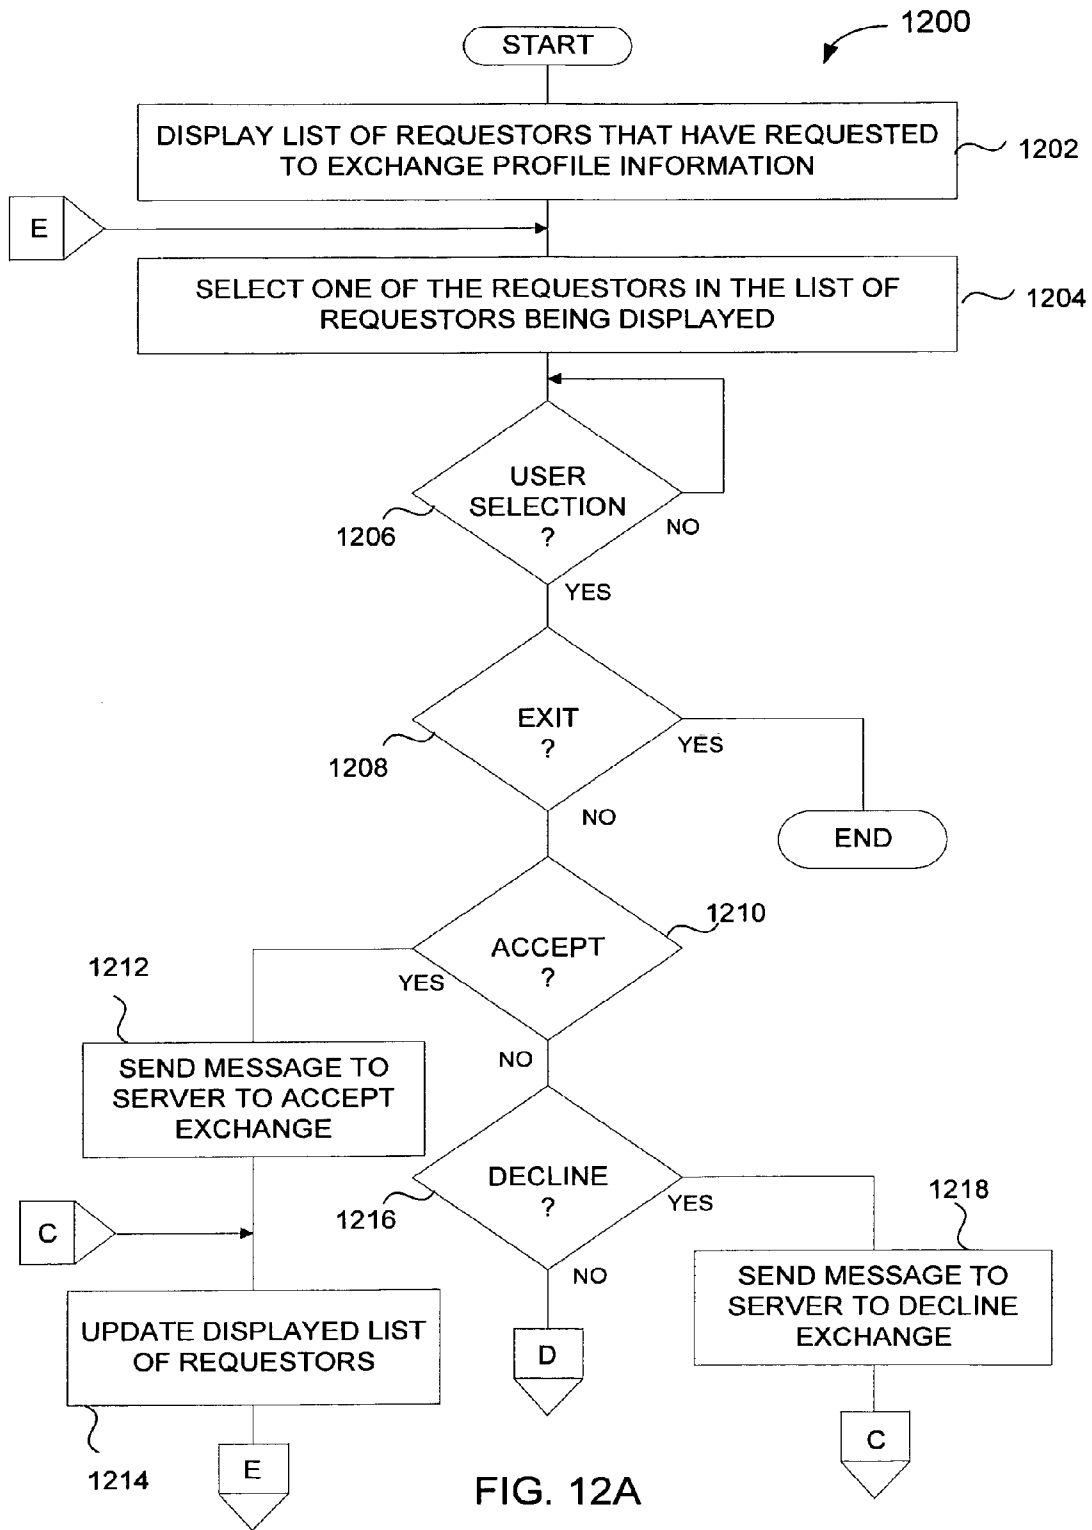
1200

START

DISPLAY LIST OF REQUESTORS THAT HAVE REQUESTED TO EXCHANGE PROFILE INFORMATION

1202

E

SELECT ONE OF THE REQUESTORS IN THE LIST OF REQUESTORS BEING DISPLAYED

1204

USER SELECTION ?

NO

1206

YES

EXIT ?

YES

1208

NO

END

ACCEPT ?

1210

1212

YES

NO

SEND MESSAGE TO SERVER TO ACCEPT EXCHANGE

DECLINE ?

YES

1218

1216

C

NO

SEND MESSAGE TO SERVER TO DECLINE EXCHANGE

UPDATE DISPLAYED LIST OF REQUESTORS

D

C

1214

E

FIG. 12A